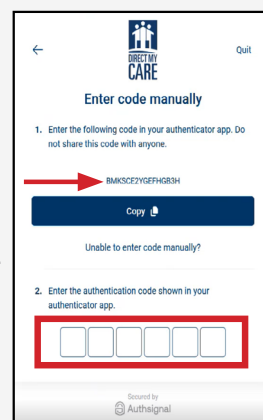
←

DIRECT MY CARE

Quit

Enter code manually

1. Enter the following code in your authenticator app. Do not share this code with anyone.

BMKSCE2YGEFHGB3H

Copy

Unable to enter code manually?

2. Enter the authentication code shown in your authenticator app.

Secured by
Authsignal